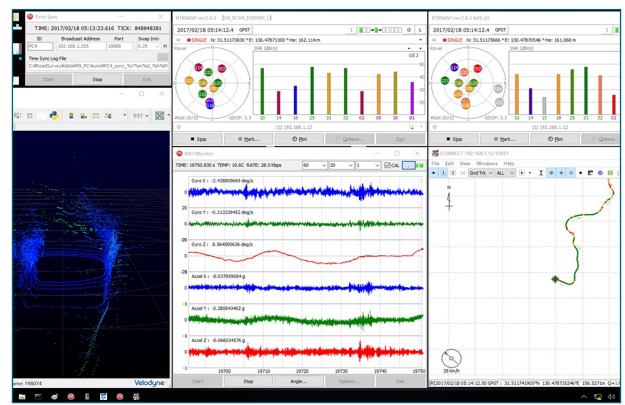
Time Sync
TIME: 2017/02/18 05:13:23.616 TICK: 848948381
ID Broadcast Address Port Swap Intv
PC4 192.168.1.255 39999 0.25
Time Sync Log File
C:\Hiroki\Survey\Abiko\KSN_PC4\sync_PC4_%Y%m%d_%h.log
Start Stop Exit

RTKNAVI ver.2.4.3 [24_PC4_EVMMNT_1]
2017/02/18 05:14:12.4 GPST
SINGLE N: 31.51173630 ° E: 130.47871300 ° He: 162.114 m
Rover SNR (dBHz)
Stop Mark... Plot Options... Exit
[1] 192.168.1.12

RTKNAVI ver.2.4.3 b20 (2)
2017/02/18 05:14:12.4 GPST
SINGLE N: 31.51173666 ° E: 130.47870546 ° He: 161.066 m
Rover SNR (dBHz)
Stop Mark... Plot Options... Exit
[1] 192.168.1.12

IMU Monitor
TIME: 19750.830 s TEMP: 19.6C RATE: 28.0 kbps
60 30 1 CAL
Gyro X : -2.458809669 deg/s
Gyro Y : -0.213329452 deg/s
Gyro Z : 8.564500636 deg/s
Accel X : -0.037859084 g
Accel Y : 0.280842402 g
Accel Z : -0.066034576 g
19700 19710 19720 19730 19740 19750
Start Stop Angle... Options... Exit

RTKCONVIEW [192.168.1.12/10001]
File Edit View Windows Help
Gnd Trk ALL
N
28 km/h
[R]2017/02/18 05:14:12.50 GPST : 31.51174100 N, 130.47873246 E, 156.527m

Velodyne
Time: 198074